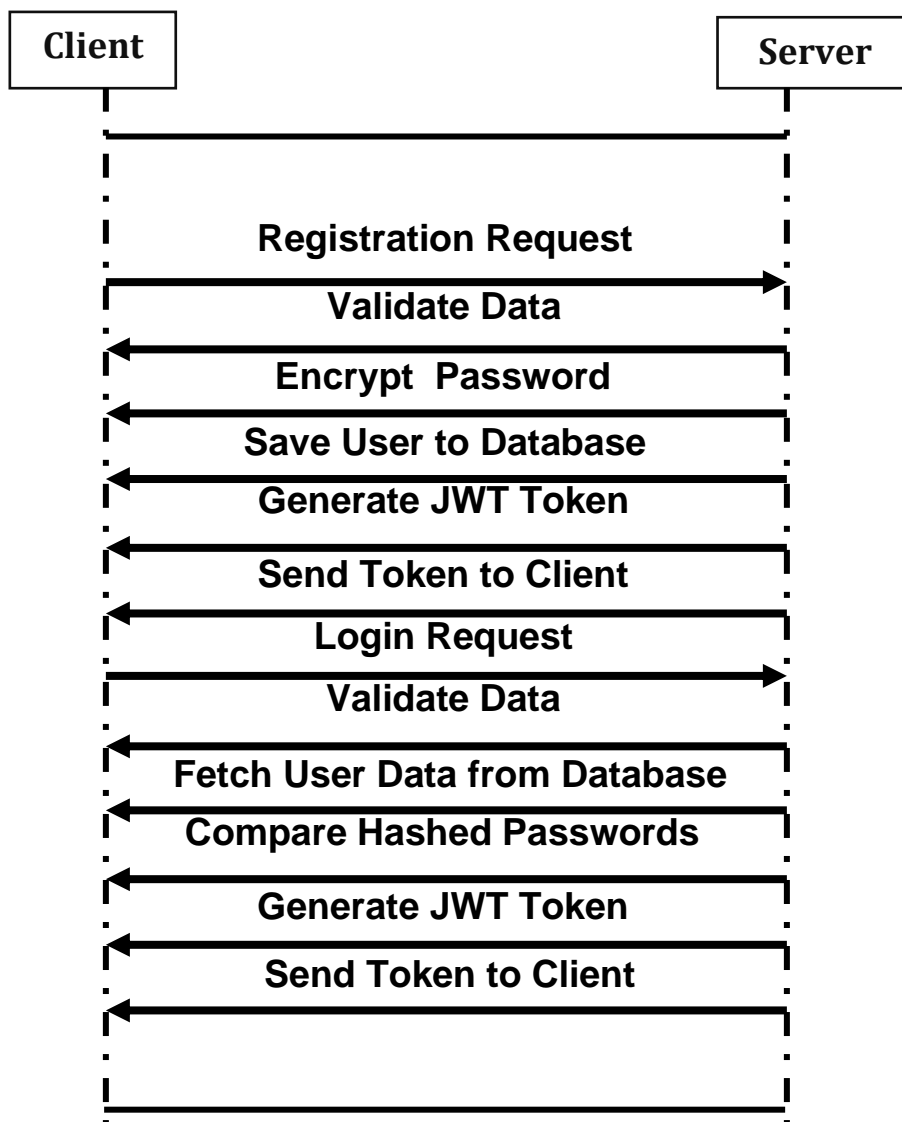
Client

Server

Registration Request

Validate Data

Encrypt  Password

Save User to Database

Generate JWT Token

Send Token to Client

Login Request

Validate Data

Fetch User Data from Database

Compare Hashed Passwords

Generate JWT Token

Send Token to Client